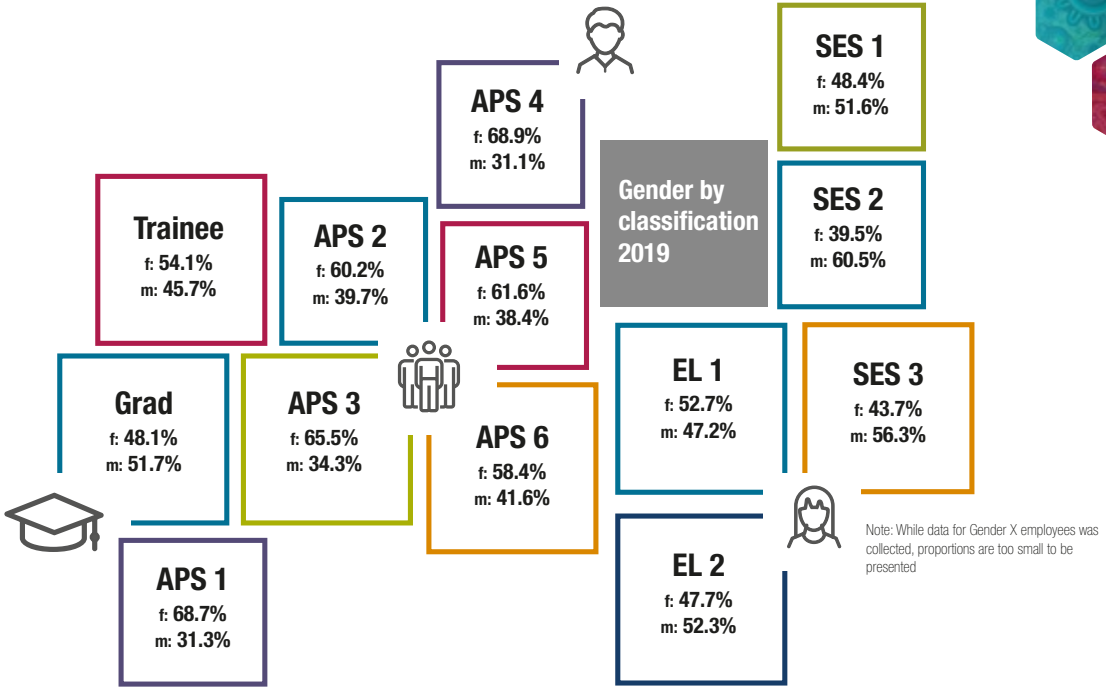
SES 1
f: 48.4%
m: 51.6%

APS 4
f: 68.9%
m: 31.1%

Gender by classification 2019

SES 2
f: 39.5%
m: 60.5%

Trainee
f: 54.1%
m: 45.7%

APS 2
f: 60.2%
m: 39.7%

APS 5
f: 61.6%
m: 38.4%

EL 1
f: 52.7%
m: 47.2%

SES 3
f: 43.7%
m: 56.3%

Grad
f: 48.1%
m: 51.7%

APS 3
f: 65.5%
m: 34.3%

APS 6
f: 58.4%
m: 41.6%

Note: While data for Gender X employees was collected, proportions are too small to be presented

APS 1
f: 68.7%
m: 31.3%

EL 2
f: 47.7%
m: 52.3%